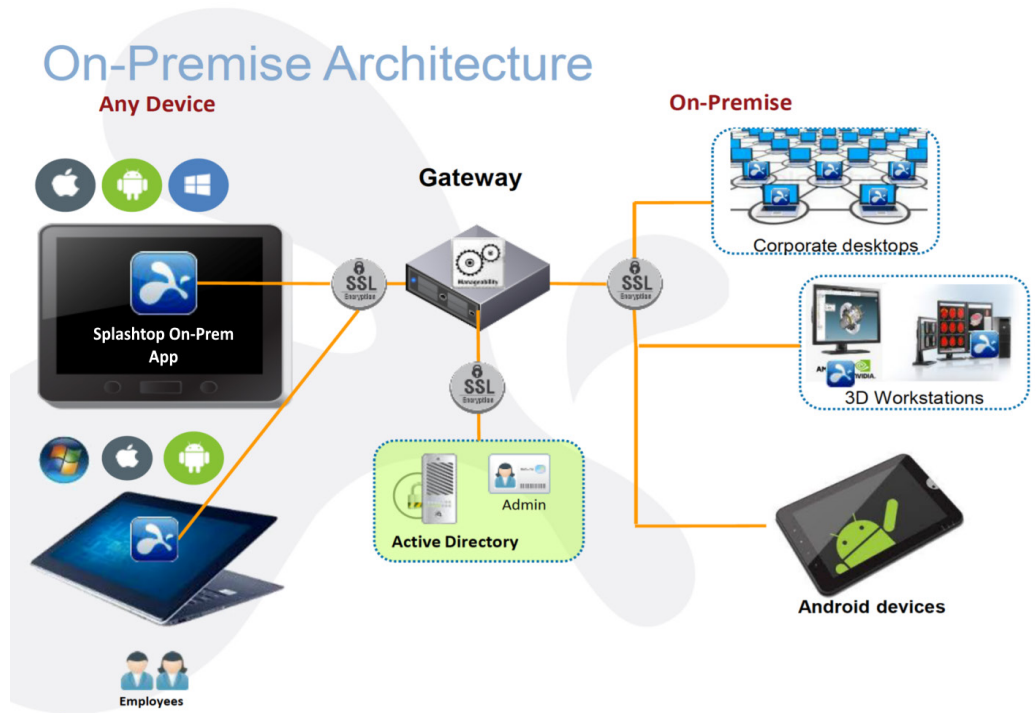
On-Premise Architecture

Any Device

Splashtop On-Prem App

Employees

Gateway

Manageability

SSL Encryption

SSL Encryption

SSL Encryption

Admin

Active Directory

On-Premise

Corporate desktops

3D Workstations

Android devices